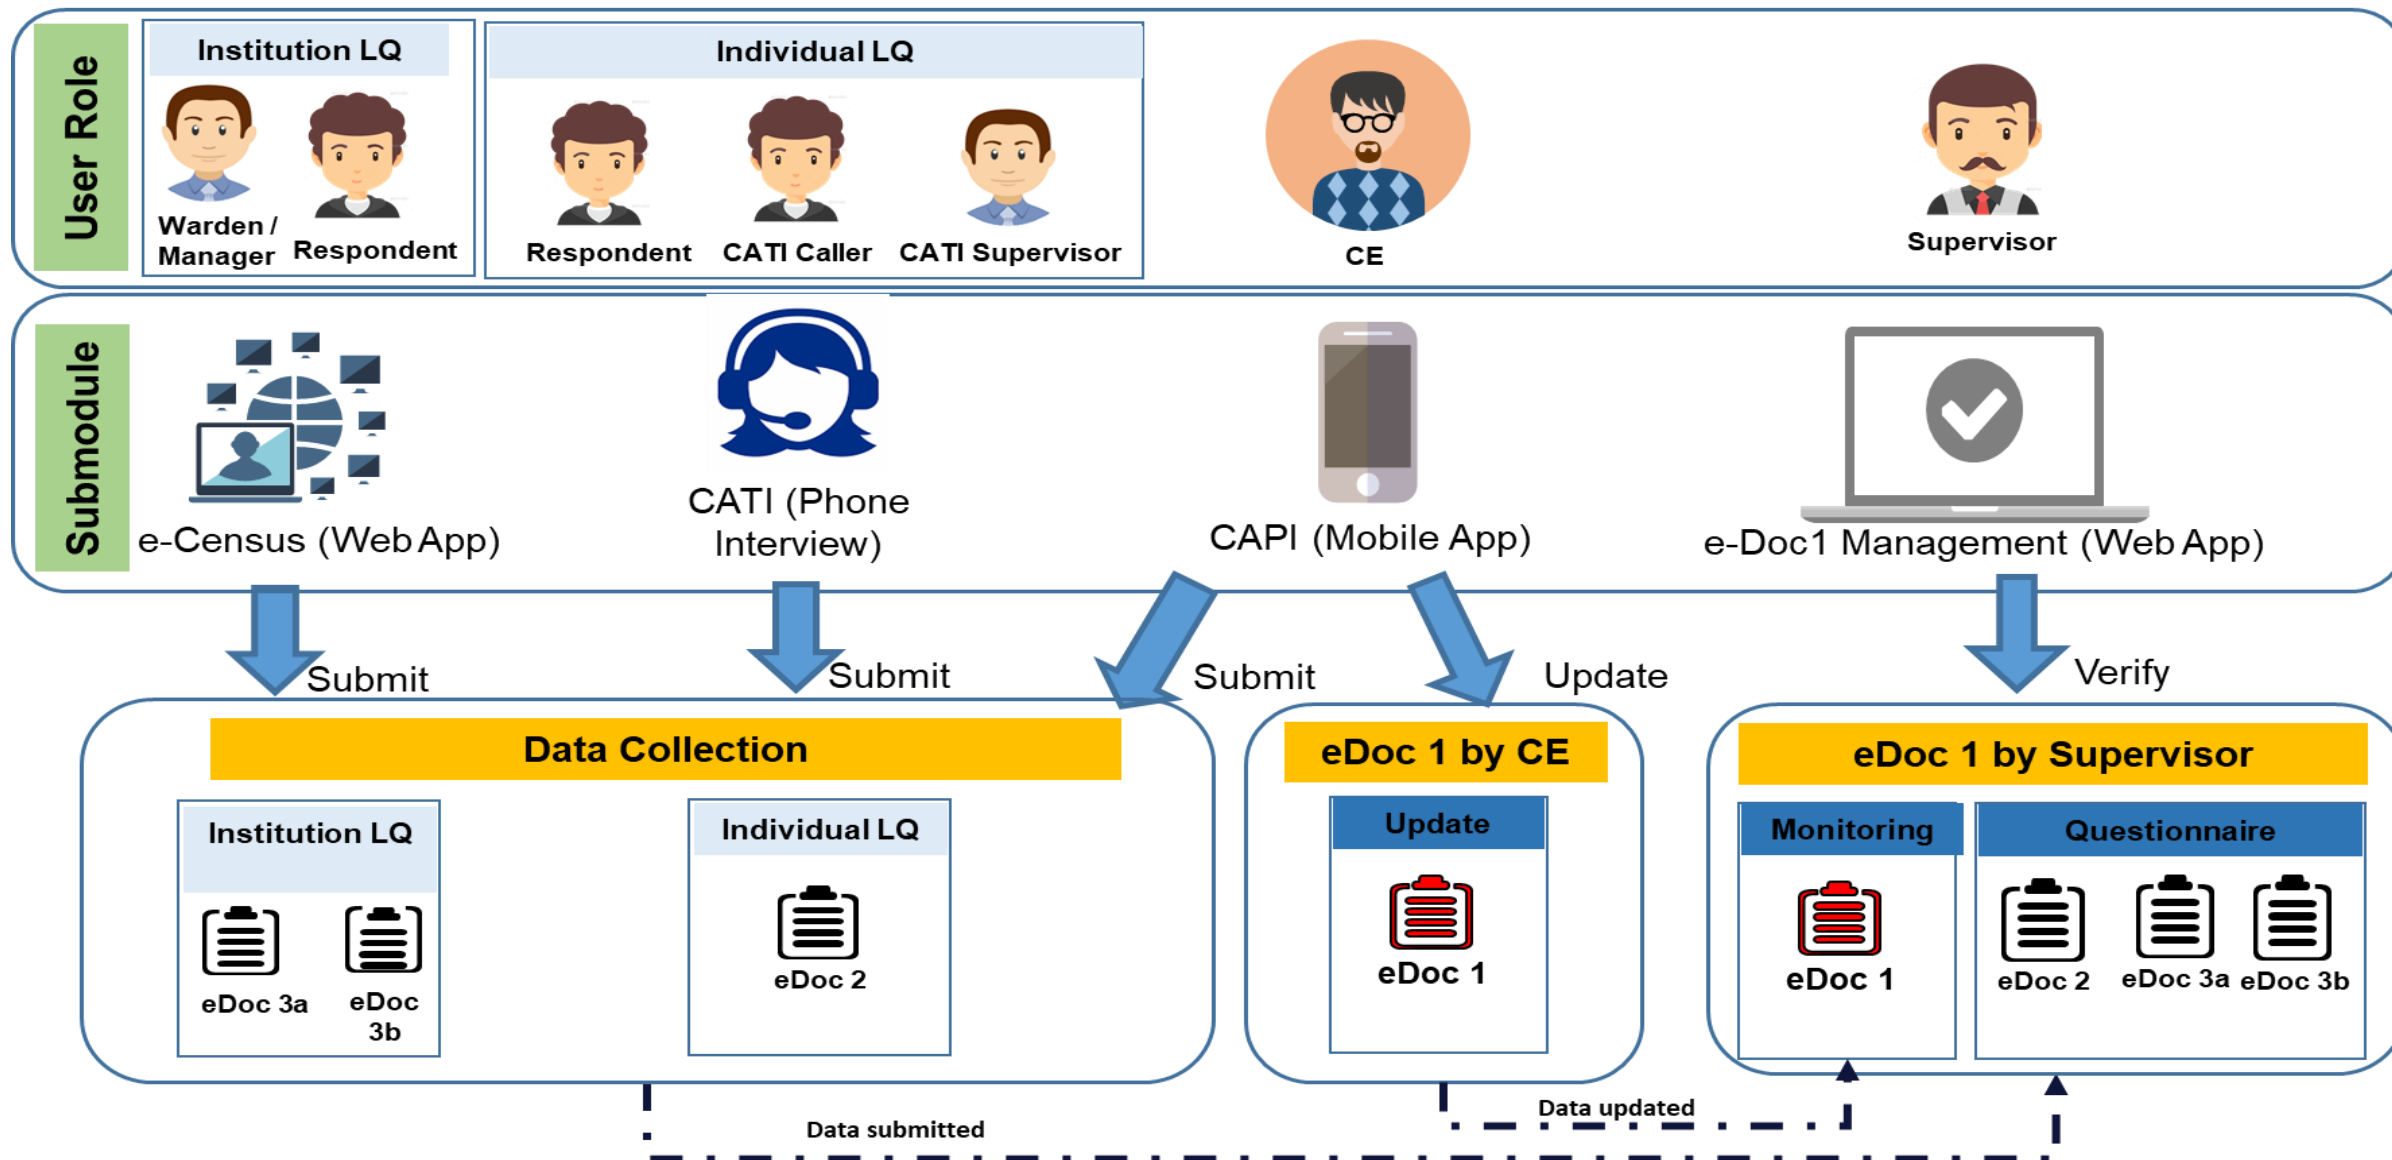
User Role

Institution LQ

Warden / Manager

Respondent

Individual LQ

Respondent

CATI Caller

CATI Supervisor

CE

Supervisor

Submodule

e-Census (Web App)

CATI (Phone Interview)

CAPI (Mobile App)

e-Doc1 Management (Web App)

Submit

Submit

Submit

Update

Verify

Data Collection

Institution LQ

eDoc 3a

eDoc 3b

Individual LQ

eDoc 2

eDoc 1 by CE

Update

eDoc 1

eDoc 1 by Supervisor

Monitoring

eDoc 1

Questionnaire

eDoc 2

eDoc 3a

eDoc 3b

Data updated

Data submitted